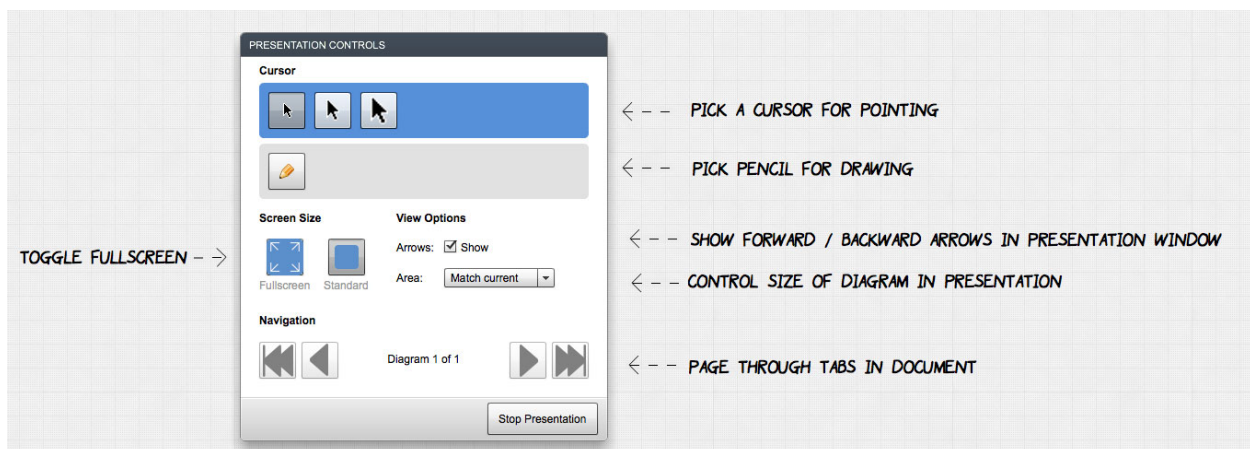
PRESENTATION CONTROLS

Cursor

PICK A CURSOR FOR POINTING

PICK PENCIL FOR DRAWING

Screen Size

View Options

SHOW FORWARD / BACKWARD ARROWS IN PRESENTATION WINDOW

TOGGLE FULLSCREEN

Arrows: Show

Fullscreen Standard

Area: Match current

CONTROL SIZE OF DIAGRAM IN PRESENTATION

Navigation

Diagram 1 of 1

PAGE THROUGH TABS IN DOCUMENT

Stop Presentation